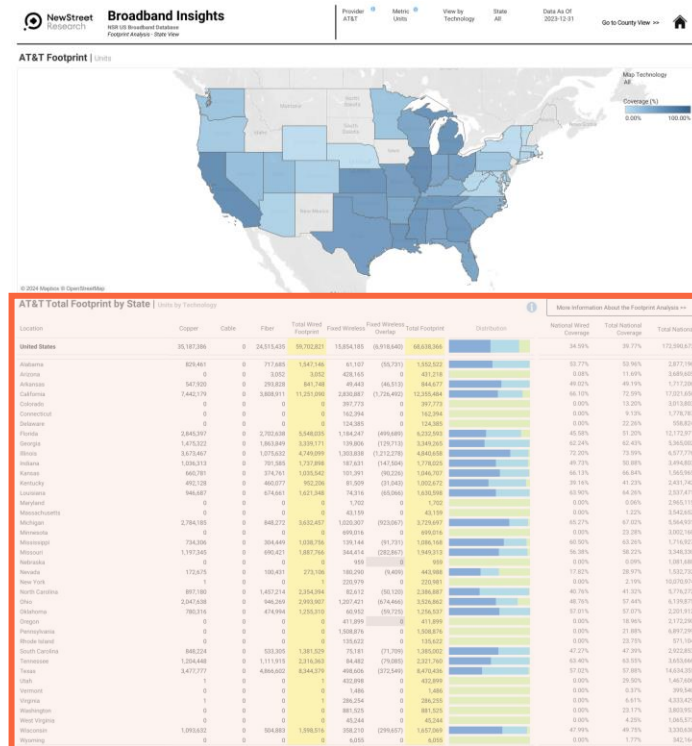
NewStreet Research

Broadband Insights
NSR US Broadband Database
Footprint Analysis - State View

Provider
AT&T

Metric
Units

View by
Technology

State
All

Data As Of
2023-12-31

Go to County View >>

AT&T Footprint | Units

Map Technology
All

Coverage (%)
0.00% 100.00%

© 2024 Mapbox © OpenStreetMap

AT&T Total Footprint by State | Units by Technology

More Information About the Footprint Analysis >>

| Location | Copper | Cable | Fiber | Total Wired Footprint | Fixed Wireless | Fixed Wireless Overlap | Total Footprint | Distribution | National Wired Coverage | Total National Coverage | Total National |
|---|---|---|---|---|---|---|---|---|---|---|---|
| United States | 35,187,286 | 0 | 24,515,435 | 59,702,821 | 15,854,185 | (6,918,640) | 68,638,366 | | 34.59% | 39.77% | 172,590,67 |
| Alabama | 829,461 | 0 | 717,685 | 1,547,146 | 61,107 | (55,731) | 1,552,522 | | 53.77% | 53.96% | 2,877,19 |
| Arizona | 0 | 0 | 3,052 | 3,052 | 428,165 | 0 | 431,218 | | 0.08% | 11.69% | 3,689,60 |
| Arkansas | 547,920 | 0 | 293,828 | 841,748 | 49,443 | (46,513) | 844,677 | | 49.02% | 49.19% | 1,717,20 |
| California | 7,442,179 | 0 | 3,808,911 | 11,251,090 | 2,830,887 | (1,726,492) | 12,355,484 | | 66.10% | 72.59% | 17,021,65 |
| Colorado | 0 | 0 | 0 | 0 | 397,773 | 0 | 397,773 | | 0.00% | 13.20% | 3,013,80 |
| Connecticut | 0 | 0 | 0 | 0 | 162,394 | 0 | 162,394 | | 0.00% | 9.13% | 1,778,70 |
| Delaware | 0 | 0 | 0 | 0 | 124,385 | 0 | 124,385 | | 0.00% | 22.26% | 558,82 |
| Florida | 2,845,397 | 0 | 2,702,638 | 5,548,035 | 3,184,247 | (499,689) | 8,232,593 | | 45.59% | 51.20% | 12,172,97 |
| Georgia | 1,475,522 | 0 | 1,863,849 | 3,339,171 | 139,806 | (129,713) | 3,349,265 | | 62.24% | 62.43% | 5,365,00 |
| Illinois | 3,673,467 | 0 | 1,075,632 | 4,749,099 | 1,303,838 | (1,212,278) | 4,840,658 | | 72.30% | 73.59% | 6,577,77 |
| Indiana | 1,036,313 | 0 | 701,585 | 1,737,898 | 187,631 | (147,504) | 1,778,025 | | 49.73% | 50.88% | 3,494,80 |
| Kansas | 660,781 | 0 | 374,761 | 1,035,542 | 101,391 | (90,226) | 1,046,707 | | 66.13% | 66.84% | 1,565,99 |
| Kentucky | 492,128 | 0 | 460,077 | 952,206 | 91,509 | (31,043) | 1,002,672 | | 39.16% | 41.23% | 2,431,74 |
| Louisiana | 946,687 | 0 | 674,661 | 1,621,348 | 74,316 | (65,066) | 1,630,598 | | 63.90% | 64.26% | 2,537,47 |
| Maryland | 0 | 0 | 0 | 0 | 1,702 | 0 | 1,702 | | 0.00% | 0.06% | 2,939,12 |
| Massachusetts | 0 | 0 | 0 | 0 | 43,159 | 0 | 43,159 | | 0.00% | 1.22% | 3,542,63 |
| Michigan | 2,784,185 | 0 | 848,272 | 3,632,457 | 1,020,307 | (923,067) | 3,729,697 | | 65.27% | 67.02% | 5,564,93 |
| Minnesota | 0 | 0 | 0 | 0 | 699,016 | 0 | 699,016 | | 0.00% | 23.28% | 3,002,16 |
| Mississippi | 734,006 | 0 | 304,449 | 1,038,756 | 139,144 | (91,731) | 1,086,168 | | 60.50% | 63.26% | 1,716,92 |
| Missouri | 1,197,345 | 0 | 690,421 | 1,887,766 | 344,414 | (282,867) | 1,949,313 | | 56.36% | 58.22% | 3,348,33 |
| Nebraska | 0 | 0 | 0 | 0 | 959 | 0 | 959 | | 0.00% | 0.09% | 1,091,69 |
| Nevada | 172,675 | 0 | 100,431 | 273,106 | 180,290 | (9,409) | 443,988 | | 17.82% | 28.97% | 1,532,70 |
| New York | 1 | 0 | 0 | 1 | 220,979 | 0 | 220,981 | | 0.00% | 2.19% | 10,070,97 |
| North Carolina | 897,180 | 0 | 1,457,214 | 2,354,394 | 82,612 | (50,120) | 2,386,887 | | 40.76% | 41.32% | 5,776,27 |
| Ohio | 2,047,638 | 0 | 946,269 | 2,993,907 | 1,257,421 | (674,486) | 3,576,842 | | 40.76% | 57.44% | 6,139,87 |
| Oklahoma | 780,316 | 0 | 474,994 | 1,255,310 | 60,952 | (59,725) | 1,256,537 | | 57.01% | 57.07% | 2,201,91 |
| Oregon | 0 | 0 | 0 | 0 | 411,899 | 0 | 411,899 | | 0.00% | 18.96% | 2,172,28 |
| Pennsylvania | 0 | 0 | 0 | 0 | 1,508,876 | 0 | 1,508,876 | | 0.00% | 21.88% | 6,897,29 |
| Rhode Island | 0 | 0 | 0 | 0 | 135,632 | 0 | 135,632 | | 0.00% | 23.75% | 571,16 |
| South Carolina | 848,224 | 0 | 533,305 | 1,381,529 | 75,181 | (71,709) | 1,385,002 | | 47.27% | 47.39% | 2,922,85 |
| Tennessee | 1,204,448 | 0 | 1,111,915 | 2,316,363 | 84,482 | (79,085) | 2,321,760 | | 63.40% | 63.55% | 3,653,64 |
| Texas | 3,477,777 | 0 | 4,866,602 | 8,344,379 | 498,606 | (372,549) | 8,470,436 | | 57.52% | 57.98% | 14,634,35 |
| Utah | 1 | 0 | 0 | 1 | 432,899 | 0 | 432,899 | | 0.00% | 29.50% | 1,467,60 |
| Vermont | 0 | 0 | 0 | 0 | 1,486 | 0 | 1,486 | | 0.00% | 0.37% | 399,54 |
| Virginia | 1 | 0 | 0 | 1 | 286,254 | 0 | 286,255 | | 0.00% | 6.61% | 4,333,42 |
| Washington | 0 | 0 | 0 | 0 | 881,525 | 0 | 881,525 | | 0.00% | 23.17% | 3,803,75 |
| West Virginia | 0 | 0 | 0 | 0 | 45,244 | 0 | 45,244 | | 0.00% | 4.25% | 1,065,52 |
| Wisconsin | 1,093,652 | 0 | 504,863 | 1,598,516 | 358,210 | (299,657) | 1,657,069 | | 47.99% | 49.75% | 3,330,93 |
| Wyoming | 0 | 0 | 0 | 0 | 6,055 | 0 | 6,055 | | 0.00% | 1.77% | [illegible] |